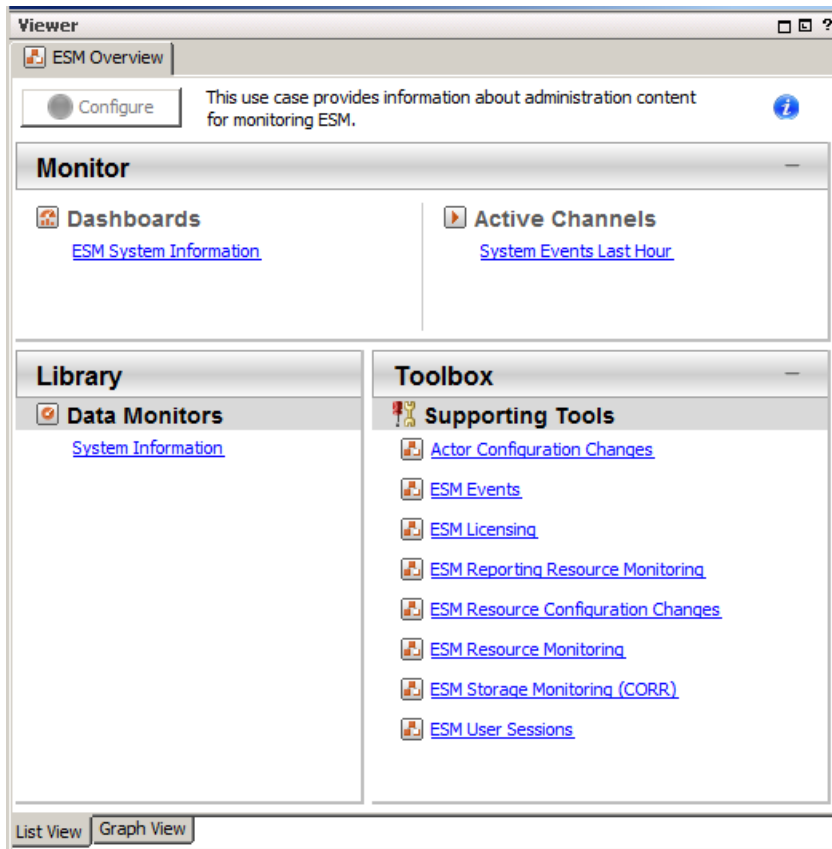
Viewer

ESM Overview

Configure

This use case provides information about administration content for monitoring ESM.

Monitor

Dashboards

ESM System Information

Active Channels

System Events Last Hour

Library

Data Monitors

System Information

Toolbox

Supporting Tools

Actor Configuration Changes

ESM Events

ESM Licensing

ESM Reporting Resource Monitoring

ESM Resource Configuration Changes

ESM Resource Monitoring

ESM Storage Monitoring (CORR)

ESM User Sessions

List View

Graph View